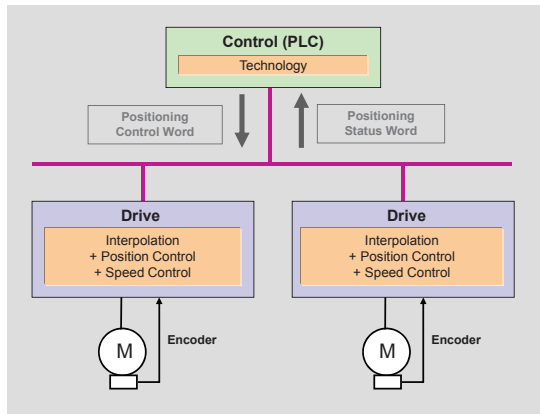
Control (PLC)
Technology

Positioning Control Word

Positioning Status Word

Drive
Interpolation
+ Position Control
+ Speed Control

M

Encoder

Drive
Interpolation
+ Position Control
+ Speed Control

M

Encoder